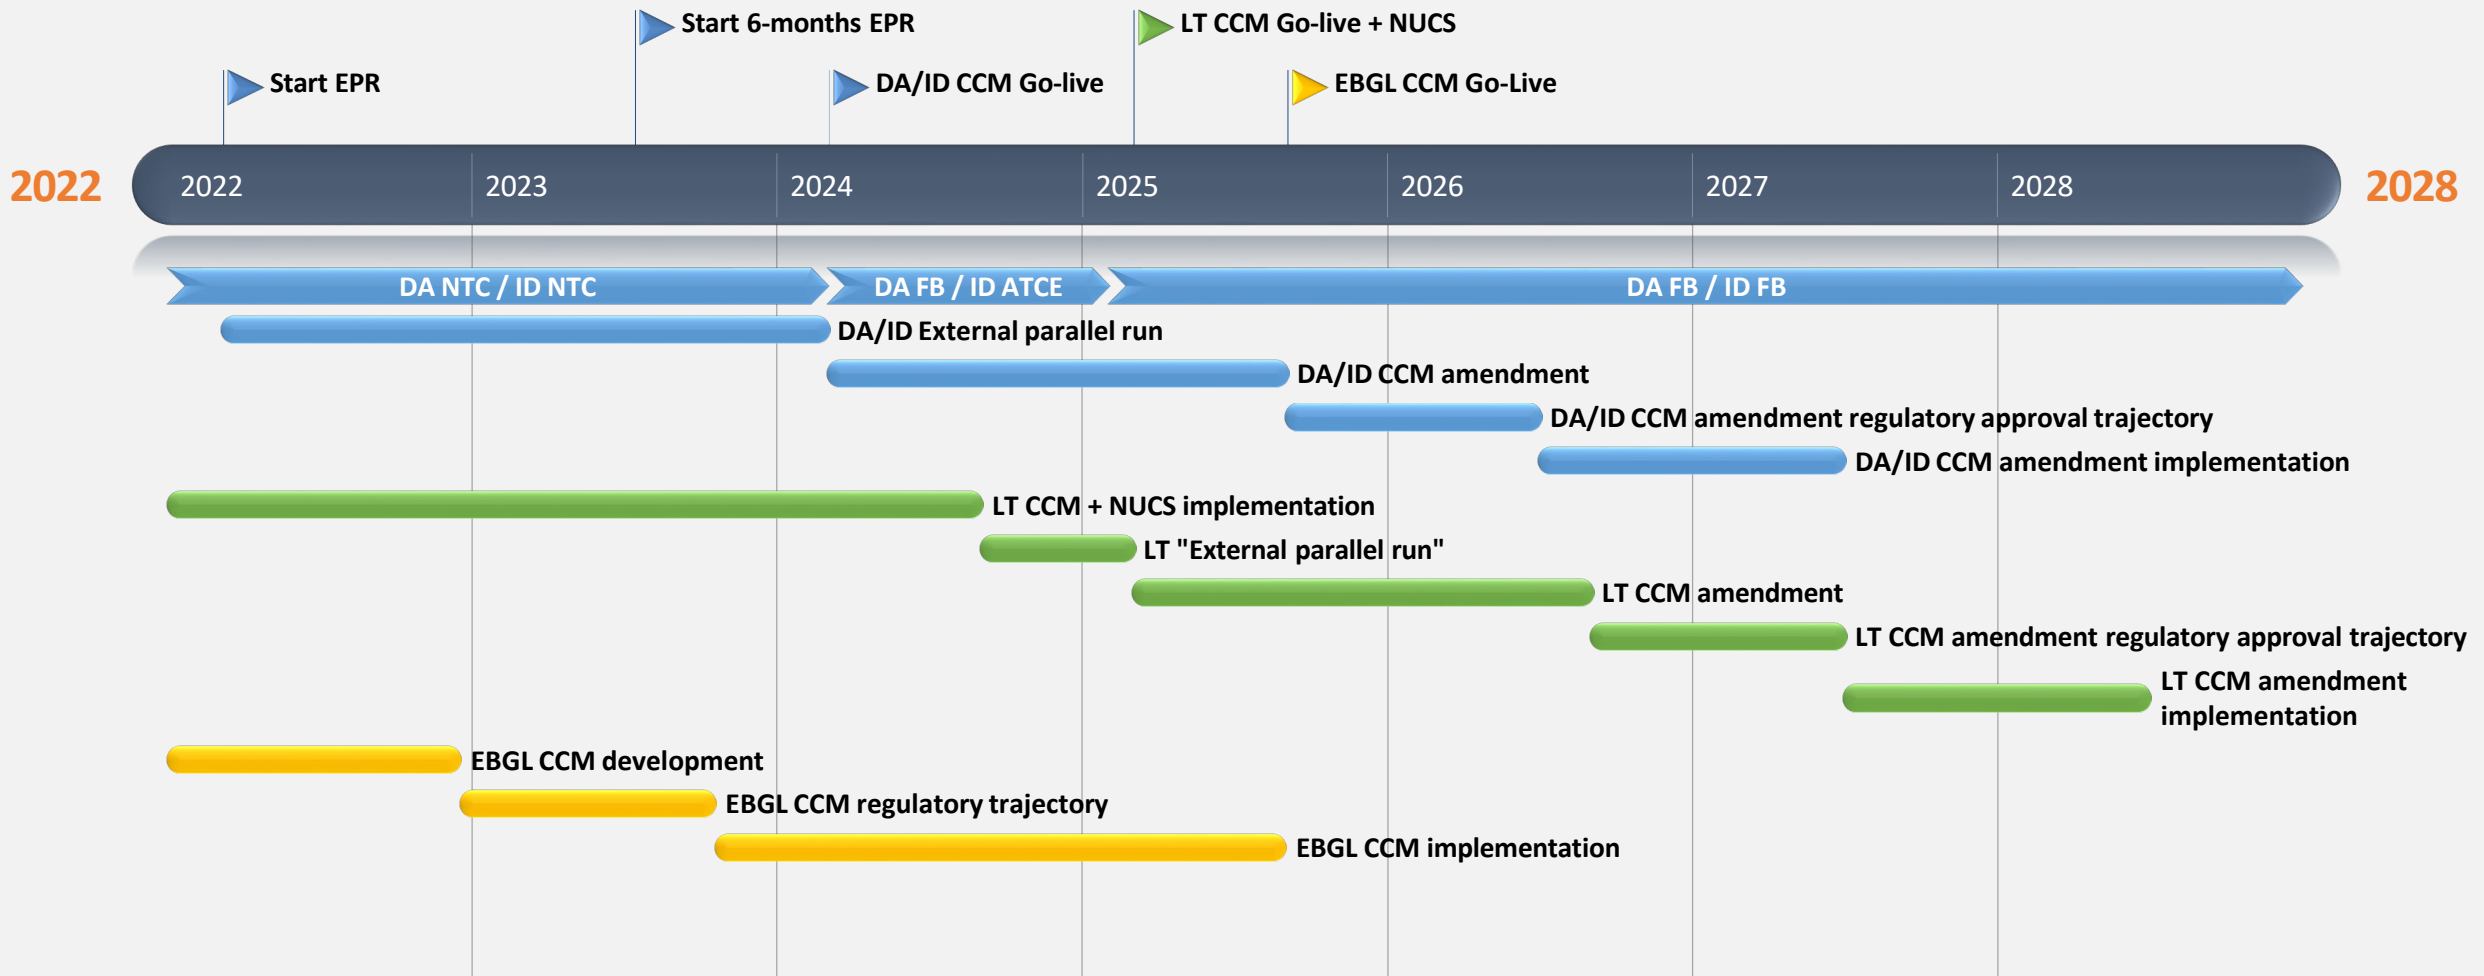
Start 6-months EPR
LT CCM Go-live + NUCS
Start EPR
DA/ID CCM Go-live
EBGL CCM Go-Live

2022
2022
2023
2024
2025
2026
2027
2028
2028

DA NTC / ID NTC
DA FB / ID ATCE
DA FB / ID FB

DA/ID External parallel run
DA/ID CCM amendment
DA/ID CCM amendment regulatory approval trajectory
DA/ID CCM amendment implementation
LT CCM + NUCS implementation
LT "External parallel run"
LT CCM amendment
LT CCM amendment regulatory approval trajectory
LT CCM amendment implementation
EBGL CCM development
EBGL CCM regulatory trajectory
EBGL CCM implementation